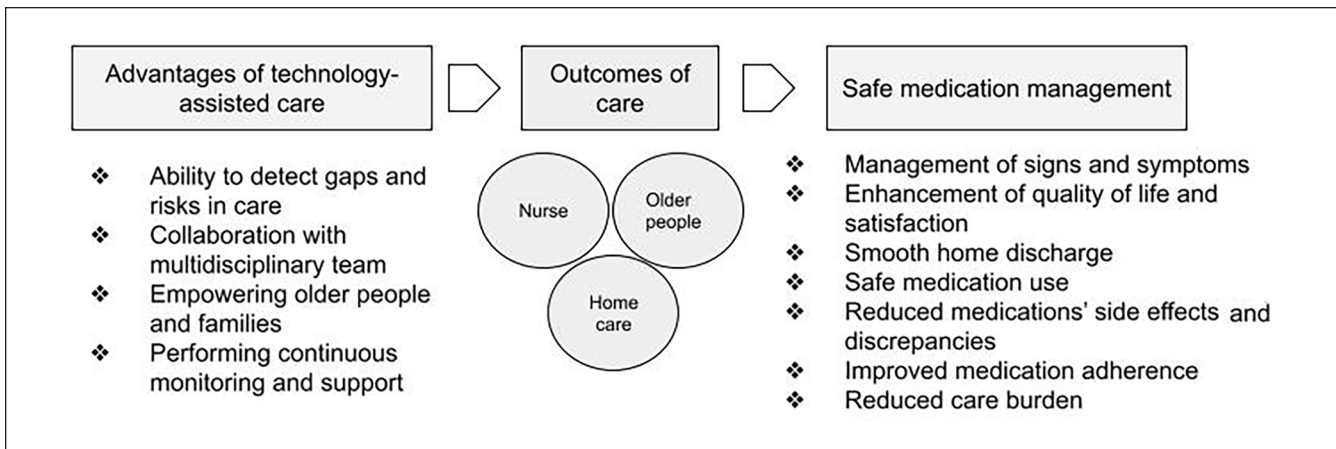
Advantages of technology-assisted care

Outcomes of care

Safe medication management

❖ Ability to detect gaps and risks in care
❖ Collaboration with multidisciplinary team
❖ Empowering older people and families
❖ Performing continuous monitoring and support

Nurse

Older people

Home care

❖ Management of signs and symptoms
❖ Enhancement of quality of life and satisfaction
❖ Smooth home discharge
❖ Safe medication use
❖ Reduced medications' side effects and discrepancies
❖ Improved medication adherence
❖ Reduced care burden